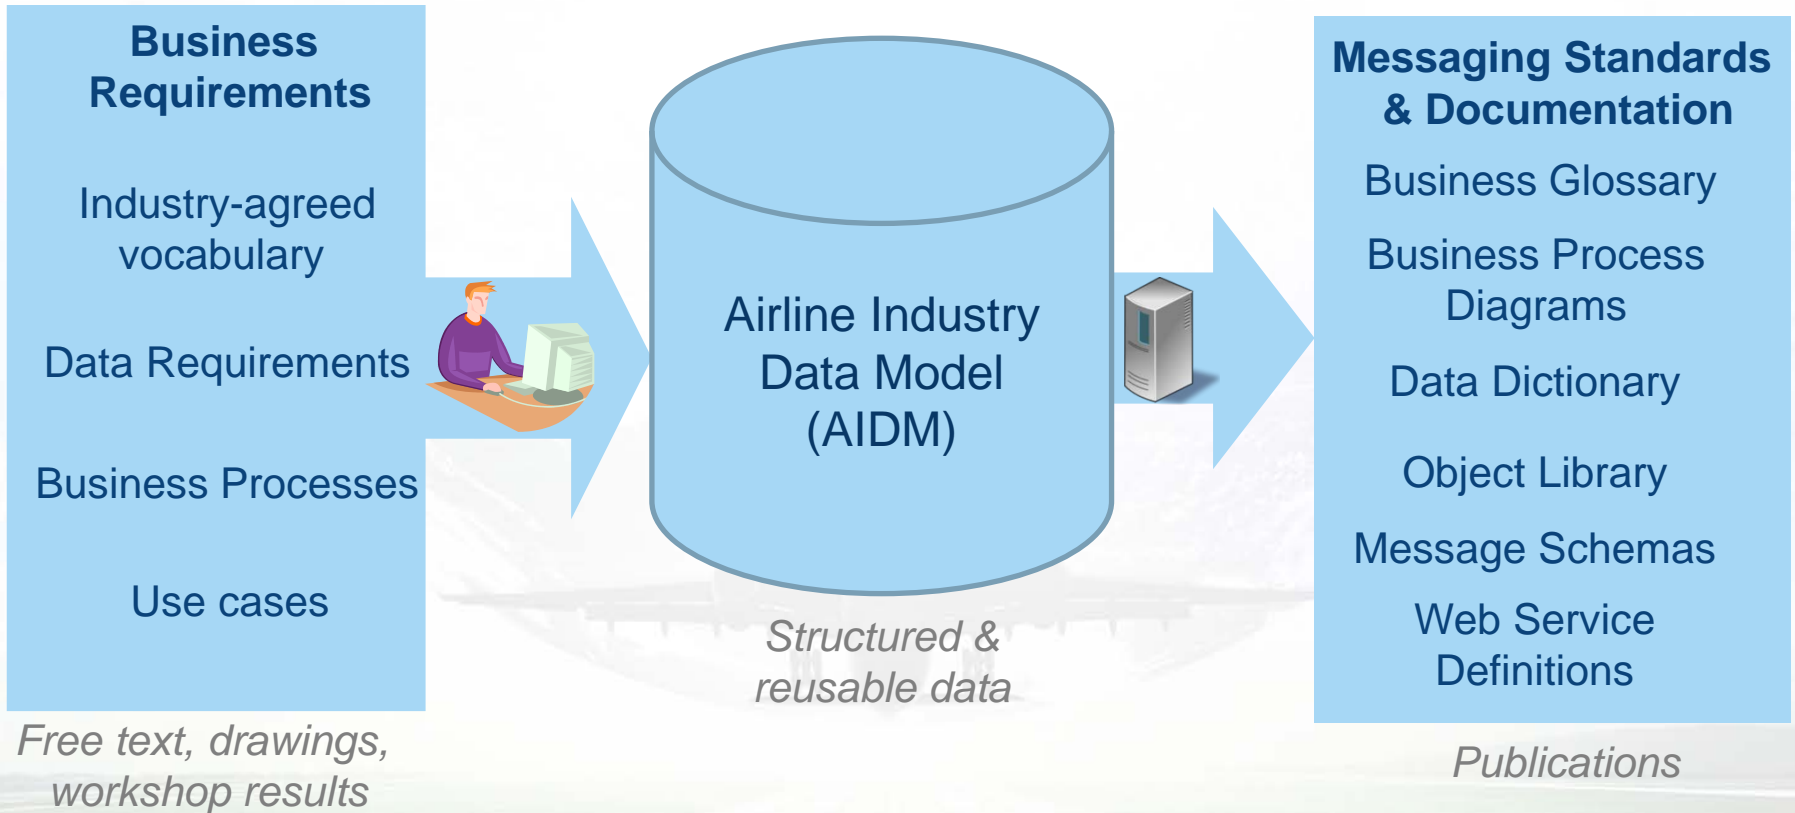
Business Requirements

Industry-agreed vocabulary

Data Requirements

Business Processes

Use cases

Free text, drawings, workshop results

Airline Industry Data Model (AIDM)

Structured & reusable data

Messaging Standards & Documentation

Business Glossary

Business Process Diagrams

Data Dictionary

Object Library

Message Schemas

Web Service Definitions

Publications